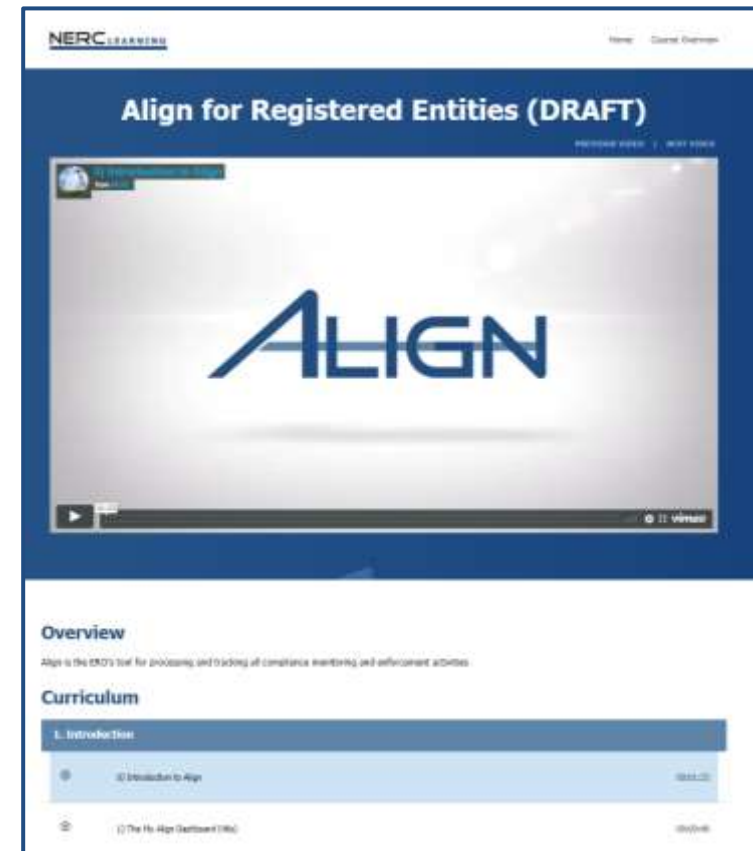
NERC LEARNING

Home Course Overview

Align for Registered Entities (DRAFT)

PREVIOUS VIDEO | NEXT VIDEO

1) Introduction to Align

ALIGN

vimeo

Overview

Align is the ERO's tool for processing and tracking all compliance monitoring and enforcement activities.

Curriculum

1. Introduction

1) Introduction to Align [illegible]

2) The My Align Dashboard (title) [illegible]